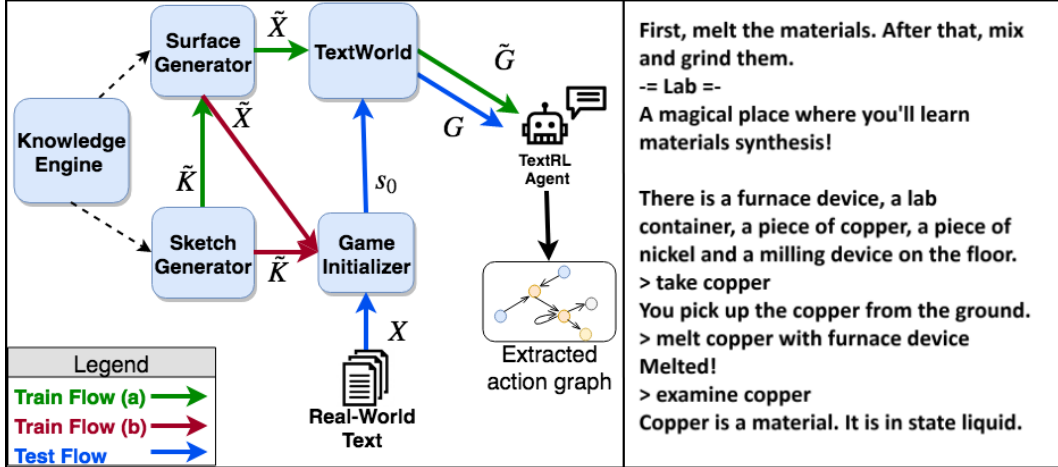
Surface Generator
$\tilde{X}$
TextWorld
$\tilde{G}$
$G$
$\tilde{X}$
Knowledge Engine
$\tilde{K}$
TextRL Agent
$s_0$
Sketch Generator
$\tilde{K}$
Game Initializer
$X$
Extracted action graph
Legend
Train Flow (a)
Train Flow (b)
Test Flow
Real-World Text

First, melt the materials. After that, mix and grind them.
-= Lab =-
A magical place where you'll learn materials synthesis!

There is a furnace device, a lab container, a piece of copper, a piece of nickel and a milling device on the floor.
> take copper
You pick up the copper from the ground.
> melt copper with furnace device
Melted!
> examine copper
Copper is a material. It is in state liquid.